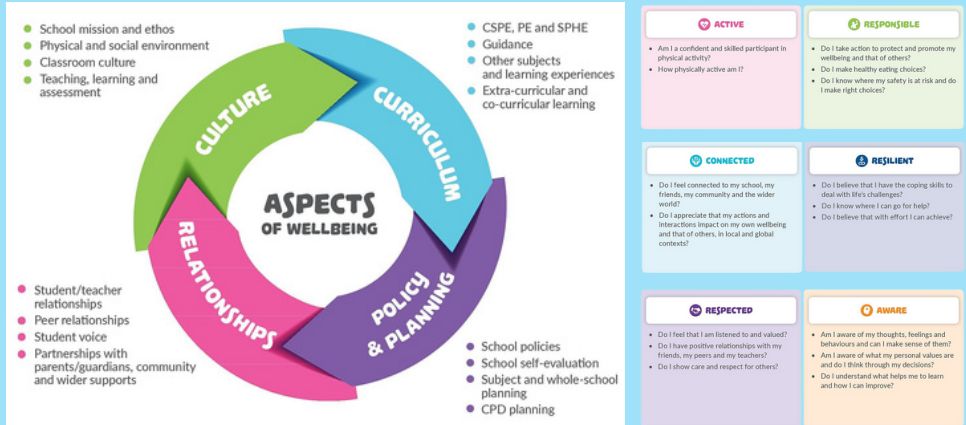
School mission and ethos
Physical and social environment
Classroom culture
Teaching, learning and assessment

CSPE, PE and SPHE
Guidance
Other subjects and learning experiences
Extra-curricular and co-curricular learning

CULTURE
CURRICULUM
ASPECTS OF WELLBEING
RELATIONSHIPS
POLICY & PLANNING

Student/teacher relationships
Peer relationships
Student voice
Partnerships with parents/guardians, community and wider supports

School policies
School self-evaluation
Subject and whole-school planning
CPD planning

ACTIVE
Am I a confident and skilled participant in physical activity?
How physically active am I?

RESPONSIBLE
Do I take action to protect and promote my wellbeing and that of others?
Do I make healthy eating choices?
Do I know where my safety is at risk and do I make right choices?

CONNECTED
Do I feel connected to my school, my friends, my community and the wider world?
Do I appreciate that my actions and interactions impact on my own wellbeing and that of others, in local and global contexts?

RESILIENT
Do I believe that I have the coping skills to deal with life's challenges?
Do I know where I can go for help?
Do I believe that with effort I can achieve?

RESPECTED
Do I feel that I am listened to and valued?
Do I have positive relationships with my friends, my peers and my teachers?
Do I show care and respect for others?

AWARE
Am I aware of my thoughts, feelings and behaviours and can I make sense of them?
Am I aware of what my personal values are and do I think through my decisions?
Do I understand what helps me to learn and how I can improve?